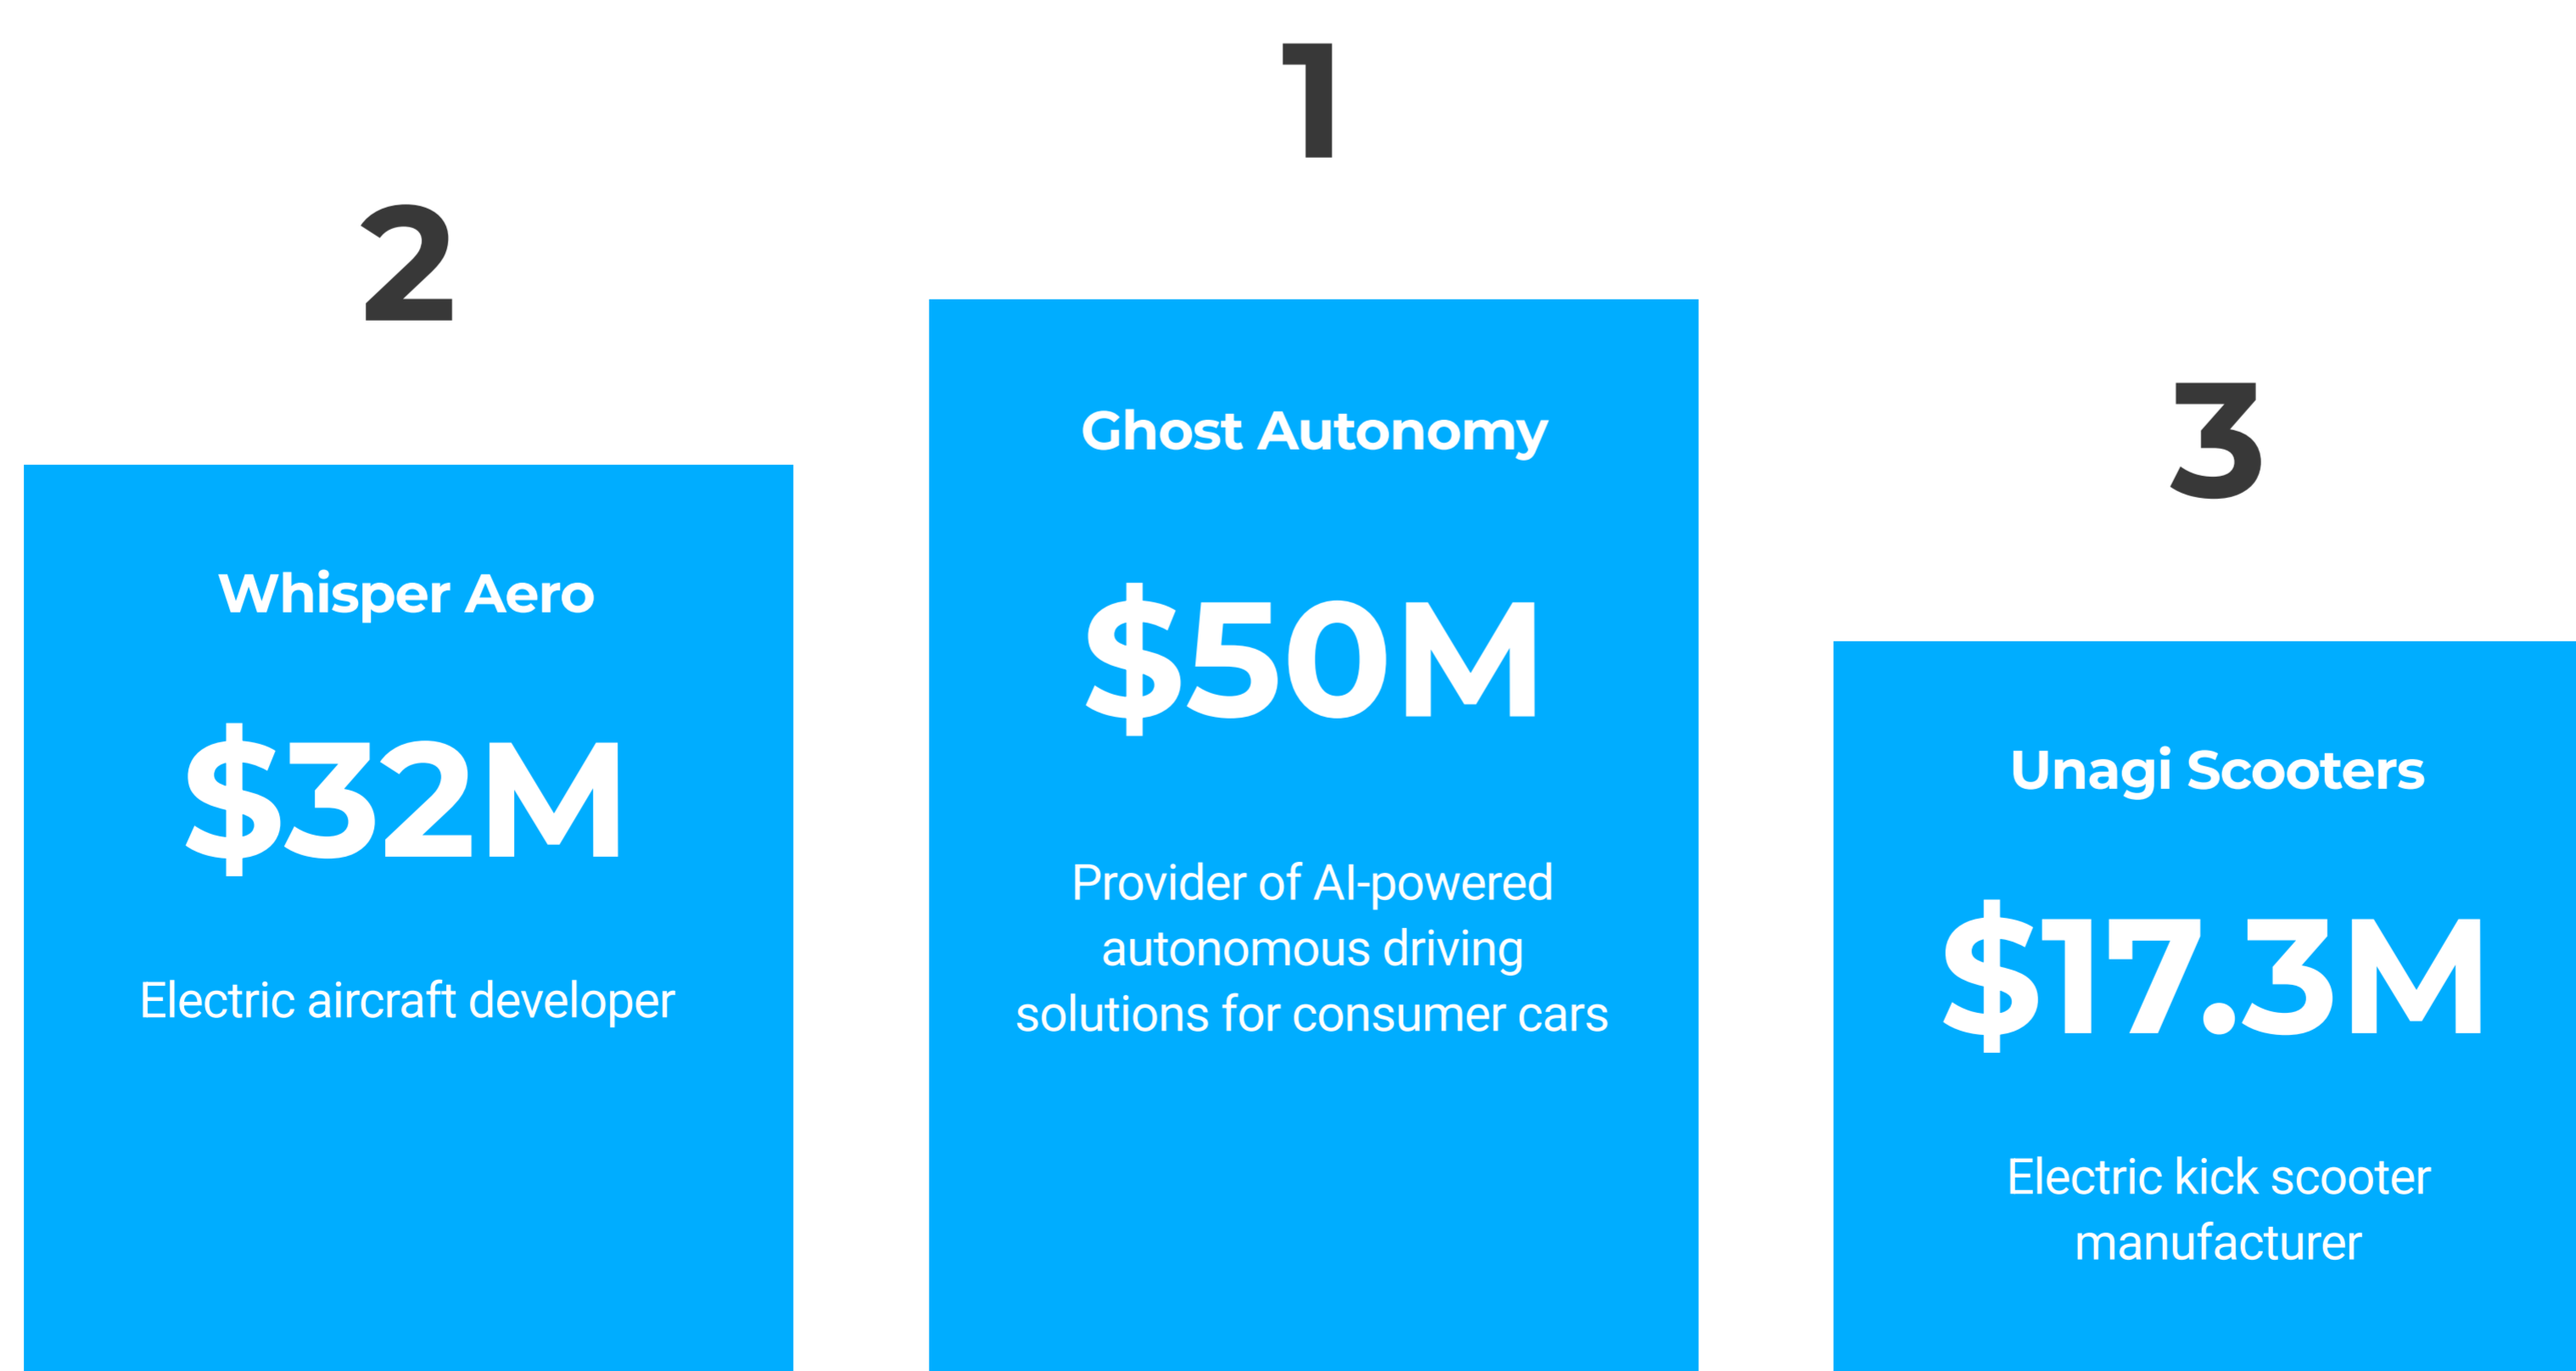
2

Whisper Aero

$32M

Electric aircraft developer

1

Ghost Autonomy

$50M

Provider of AI-powered autonomous driving solutions for consumer cars

3

Unagi Scooters

$17.3M

Electric kick scooter manufacturer